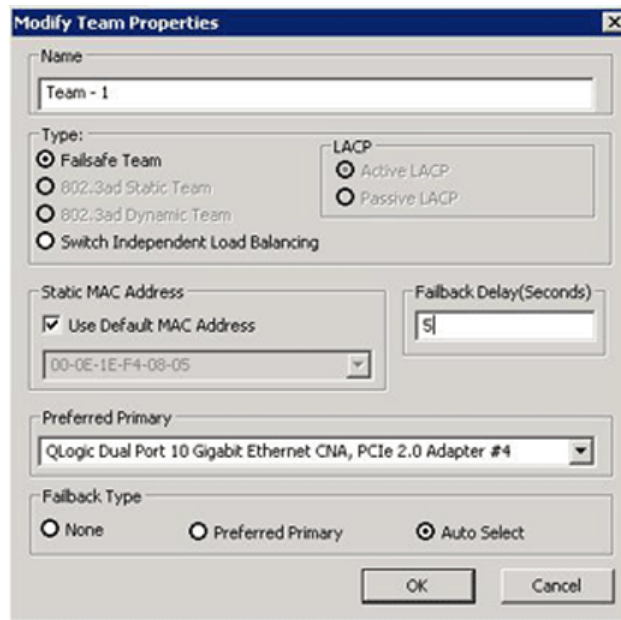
Modify Team Properties

Name

Team - 1

Type:

Failsafe Team

802.3ad Static Team

802.3ad Dynamic Team

Switch Independent Load Balancing

LACP

Active LACP

Passive LACP

Static MAC Address

Use Default MAC Address

00-0E-1E-F4-08-05

Failback Delay(Seconds)

5

Preferred Primary

QLogic Dual Port 10 Gigabit Ethernet CNA, PCIe 2.0 Adapter #4

Failback Type

None

Preferred Primary

Auto Select

OK

Cancel